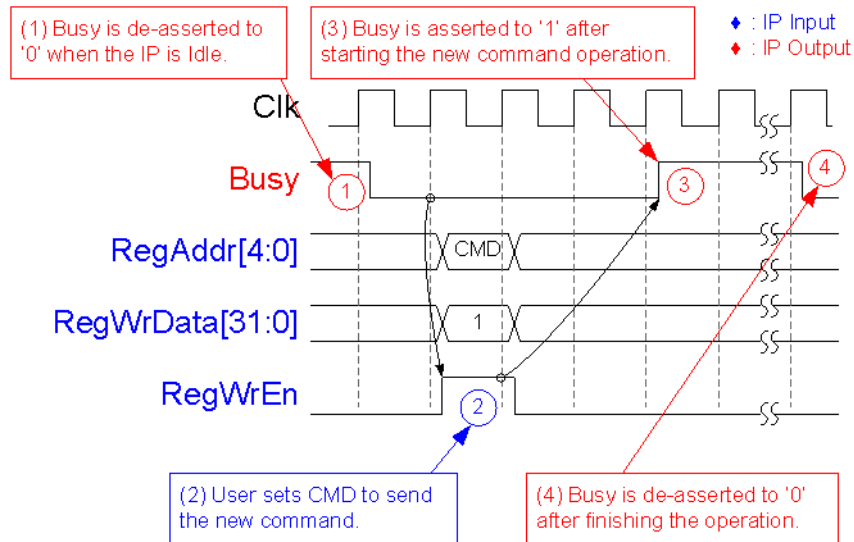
(1) Busy is de-asserted to '0' when the IP is Idle.

(3) Busy is asserted to '1' after starting the new command operation.

♦ : IP Input
♦ : IP Output

Clk

Busy

RegAddr[4:0]

CMD

RegWrData[31:0]

1

RegWrEn

1

2

3

4

(2) User sets CMD to send the new command.

(4) Busy is de-asserted to '0' after finishing the operation.